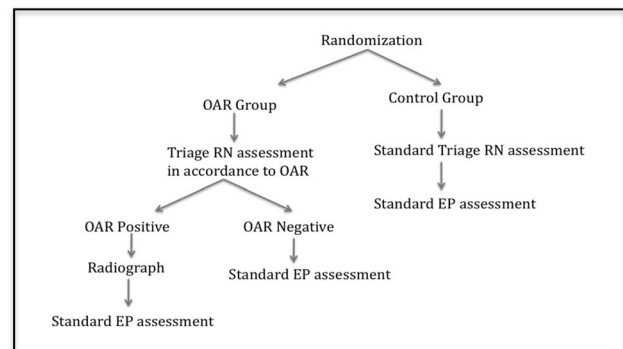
Randomization

OAR Group

Triage RN assessment in accordance to OAR

OAR Positive

Radiograph

Standard EP assessment

OAR Negative

Standard EP assessment

Control Group

Standard Triage RN assessment

Standard EP assessment